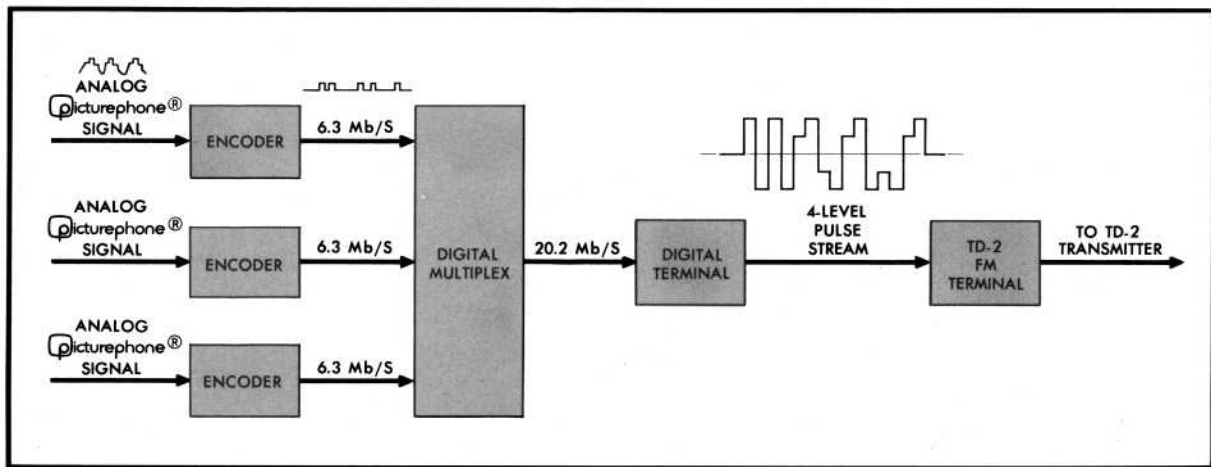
ANALOG
picturephone®
SIGNAL

ENCODER

6.3 Mb/S

ANALOG
picturephone®
SIGNAL

ENCODER

6.3 Mb/S

ANALOG
picturephone®
SIGNAL

ENCODER

6.3 Mb/S

DIGITAL MULTIPLEX

20.2 Mb/S

DIGITAL TERMINAL

4-LEVEL PULSE STREAM

TD-2 FM TERMINAL

TO TD-2 TRANSMITTER